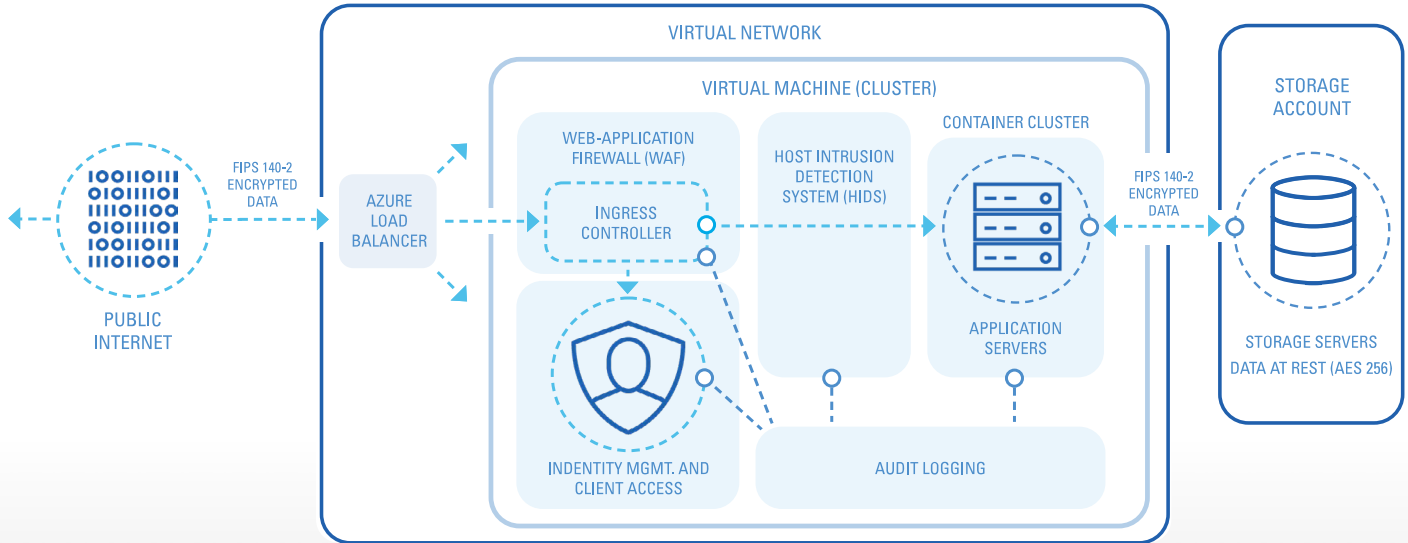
PUBLIC INTERNET

FIPS 140-2 ENCRYPTED DATA

VIRTUAL NETWORK

AZURE LOAD BALANCER

VIRTUAL MACHINE (CLUSTER)

WEB-APPLICATION FIREWALL (WAF)

INGRESS CONTROLLER

HOST INTRUSION DETECTION SYSTEM (HIDS)

CONTAINER CLUSTER

APPLICATION SERVERS

INDENTITY MGMT. AND CLIENT ACCESS

AUDIT LOGGING

FIPS 140-2 ENCRYPTED DATA

STORAGE ACCOUNT

STORAGE SERVERS DATA AT REST (AES 256)